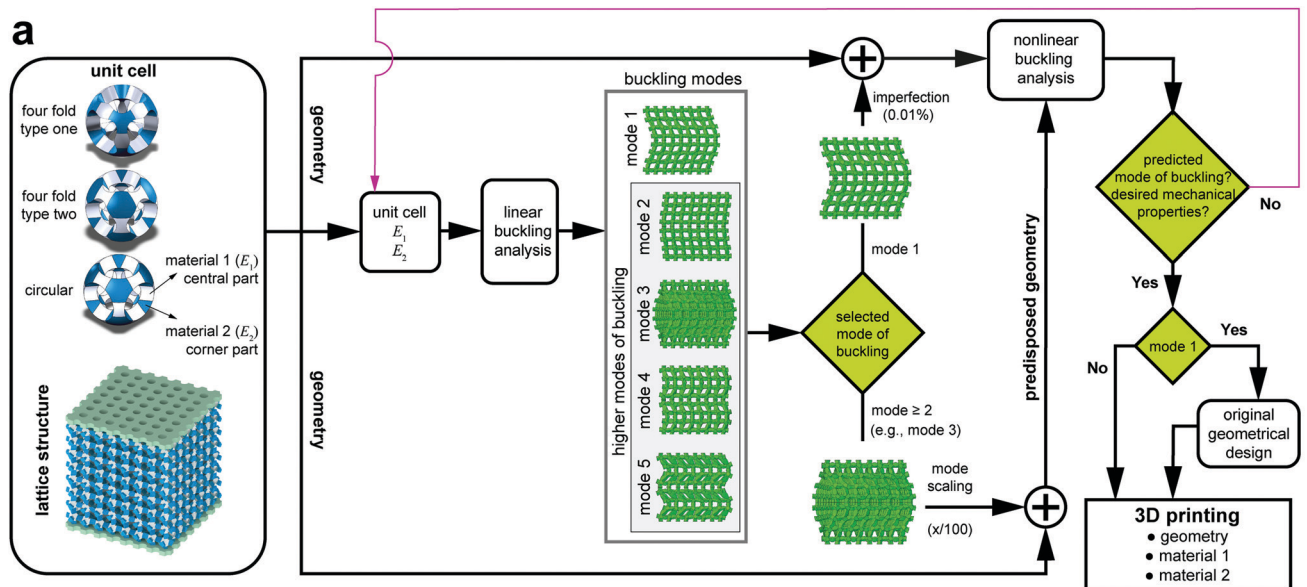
a

unit cell

four fold type one

four fold type two

circular

material 1 ($E_1$) central part

material 2 ($E_2$) corner part

lattice structure

geometry

geometry

unit cell
$E_1$
$E_2$

linear buckling analysis

buckling modes

mode 1

higher modes of buckling

mode 2

mode 3

mode 4

mode 5

imperfection (0.01%)

mode 1

selected mode of buckling

mode ≥ 2 (e.g., mode 3)

mode scaling

(x/100)

nonlinear buckling analysis

predisposed geometry

predicted mode of buckling? desired mechanical properties?

No

Yes

mode 1

Yes

No

original geometrical design

3D printing
• geometry
• material 1
• material 2